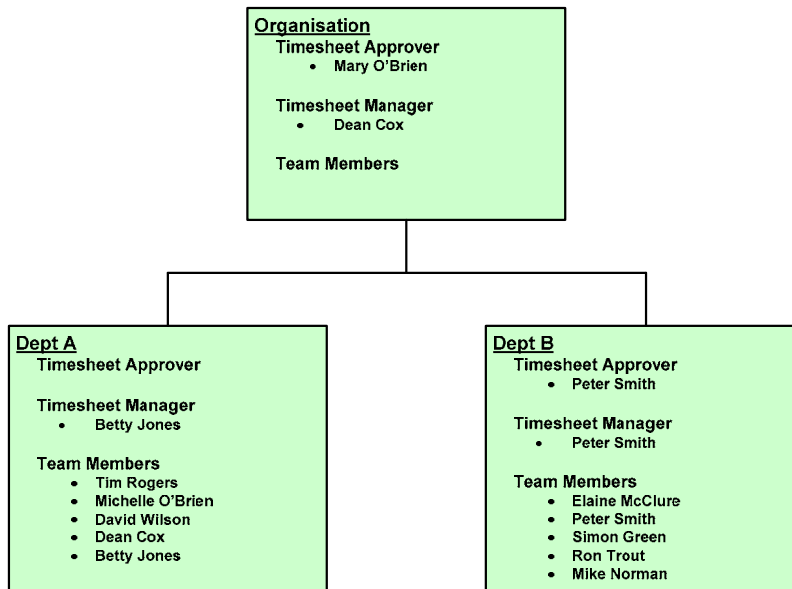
Organisation
Timesheet Approver
- Mary O'Brien

Timesheet Manager
- Dean Cox

Team Members

Dept A
Timesheet Approver

Timesheet Manager
- Betty Jones

Team Members
- Tim Rogers
- Michelle O'Brien
- David Wilson
- Dean Cox
- Betty Jones

Dept B
Timesheet Approver
- Peter Smith

Timesheet Manager
- Peter Smith

Team Members
- Elaine McClure
- Peter Smith
- Simon Green
- Ron Trout
- Mike Norman